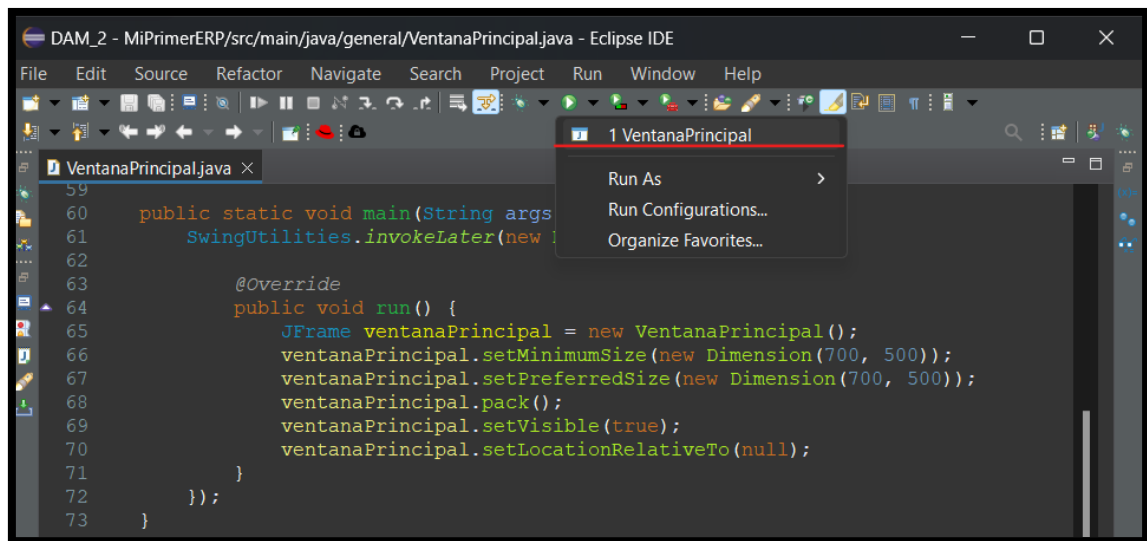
DAM_2 - MiPrimerERP/src/main/java/general/VentanaPrincipal.java - Eclipse IDE

File Edit Source Refactor Navigate Search Project Run Window Help

VentanaPrincipal.java ×

1 VentanaPrincipal

Run As

Run Configurations...

Organize Favorites...

59
60 public static void main(String args
61 SwingUtilities.invokeLater(new
62
63 @Override
64 public void run() {
65 JFrame ventanaPrincipal = new VentanaPrincipal();
66 ventanaPrincipal.setMinimumSize(new Dimension(700, 500));
67 ventanaPrincipal.setPreferredSize(new Dimension(700, 500));
68 ventanaPrincipal.pack();
69 ventanaPrincipal.setVisible(true);
70 ventanaPrincipal.setLocationRelativeTo(null);
71 }
72 });
73 }